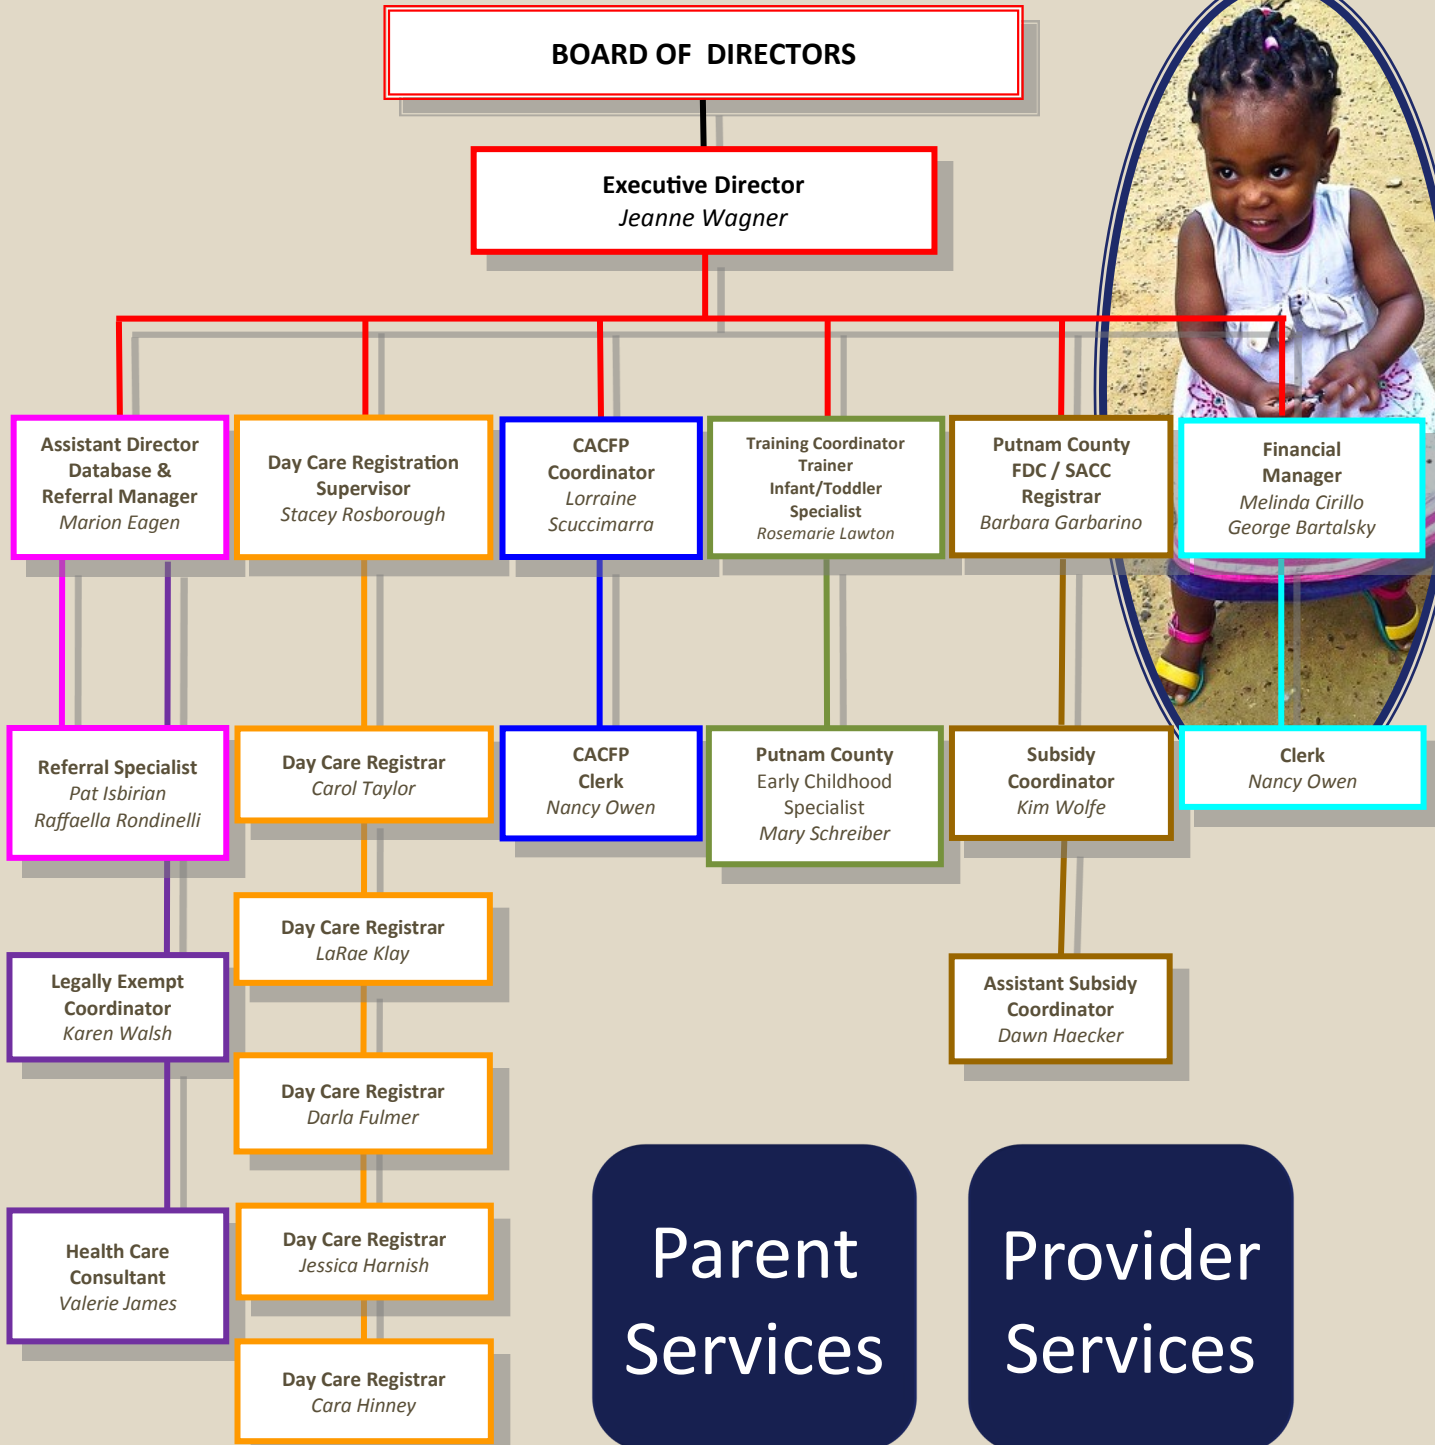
BOARD OF DIRECTORS

Executive Director
Jeanne Wagner

Assistant Director
Database &
Referral Manager
Marion Eagen

Day Care Registration
Supervisor
Stacey Rosborough

CACFP
Coordinator
Lorraine
Scuccimarra

Training Coordinator
Trainer
Infant/Toddler
Specialist
Rosemarie Lawton

Putnam County
FDC / SACC
Registrar
Barbara Garbarino

Financial
Manager
Melinda Cirillo
George Bartalsky

Referral Specialist
Pat Isbirian
Raffaella Rondinelli

Day Care Registrar
Carol Taylor

CACFP
Clerk
Nancy Owen

Putnam County
Early Childhood
Specialist
Mary Schreiber

Subsidy
Coordinator
Kim Wolfe

Clerk
Nancy Owen

Day Care Registrar
LaRae Klay

Legally Exempt
Coordinator
Karen Walsh

Assistant Subsidy
Coordinator
Dawn Haecker

Day Care Registrar
Darla Fulmer

Health Care
Consultant
Valerie James

Day Care Registrar
Jessica Harnish

Day Care Registrar
Cara Hinney

Parent
Services

Provider
Services